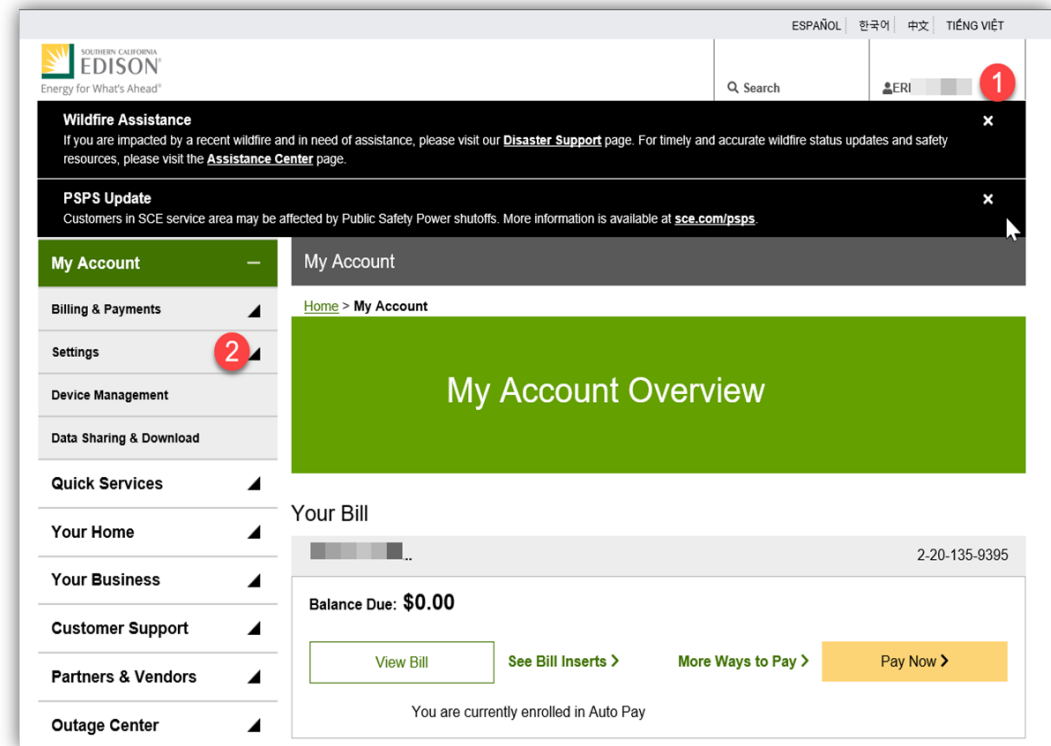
ESPAÑOL | 한국어 | 中文 | TIẾNG VIỆT

SOUTHERN CALIFORNIA EDISON
Energy for What's Ahead®

Search

ERI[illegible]

1

Wildfire Assistance
If you are impacted by a recent wildfire and in need of assistance, please visit our Disaster Support page. For timely and accurate wildfire status updates and safety resources, please visit the Assistance Center page.

×

PSPS Update
Customers in SCE service area may be affected by Public Safety Power shutoffs. More information is available at sce.com/psps.

×

My Account

Billing & Payments

Settings

2

Device Management

Data Sharing & Download

Quick Services

Your Home

Your Business

Customer Support

Partners & Vendors

Outage Center

My Account

Home > My Account

My Account Overview

Your Bill

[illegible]..

2-20-135-9395

Balance Due: $0.00

View Bill

See Bill Inserts >

More Ways to Pay >

Pay Now >

You are currently enrolled in Auto Pay